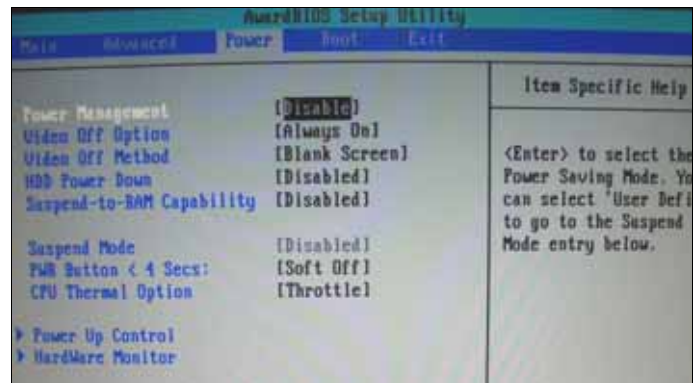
AwardBIOS Setup Utility

Main Advanced Power Boot Exit

Power Management [Disable]
Video Off Option [Always On]
Video Off Method [Blank Screen]
HDD Power Down [Disabled]
Suspend-to-RAM Capability [Disabled]

Suspend Mode [Disabled]
PWR Button < 4 Secs: [Soft Off]
CPU Thermal Option [Throttle]

▶ Power Up Control
▶ HardWare Monitor

Item Specific Help

<Enter> to select the Power Saving Mode. Yo can select 'User Defi to go to the Suspend Mode entry below.